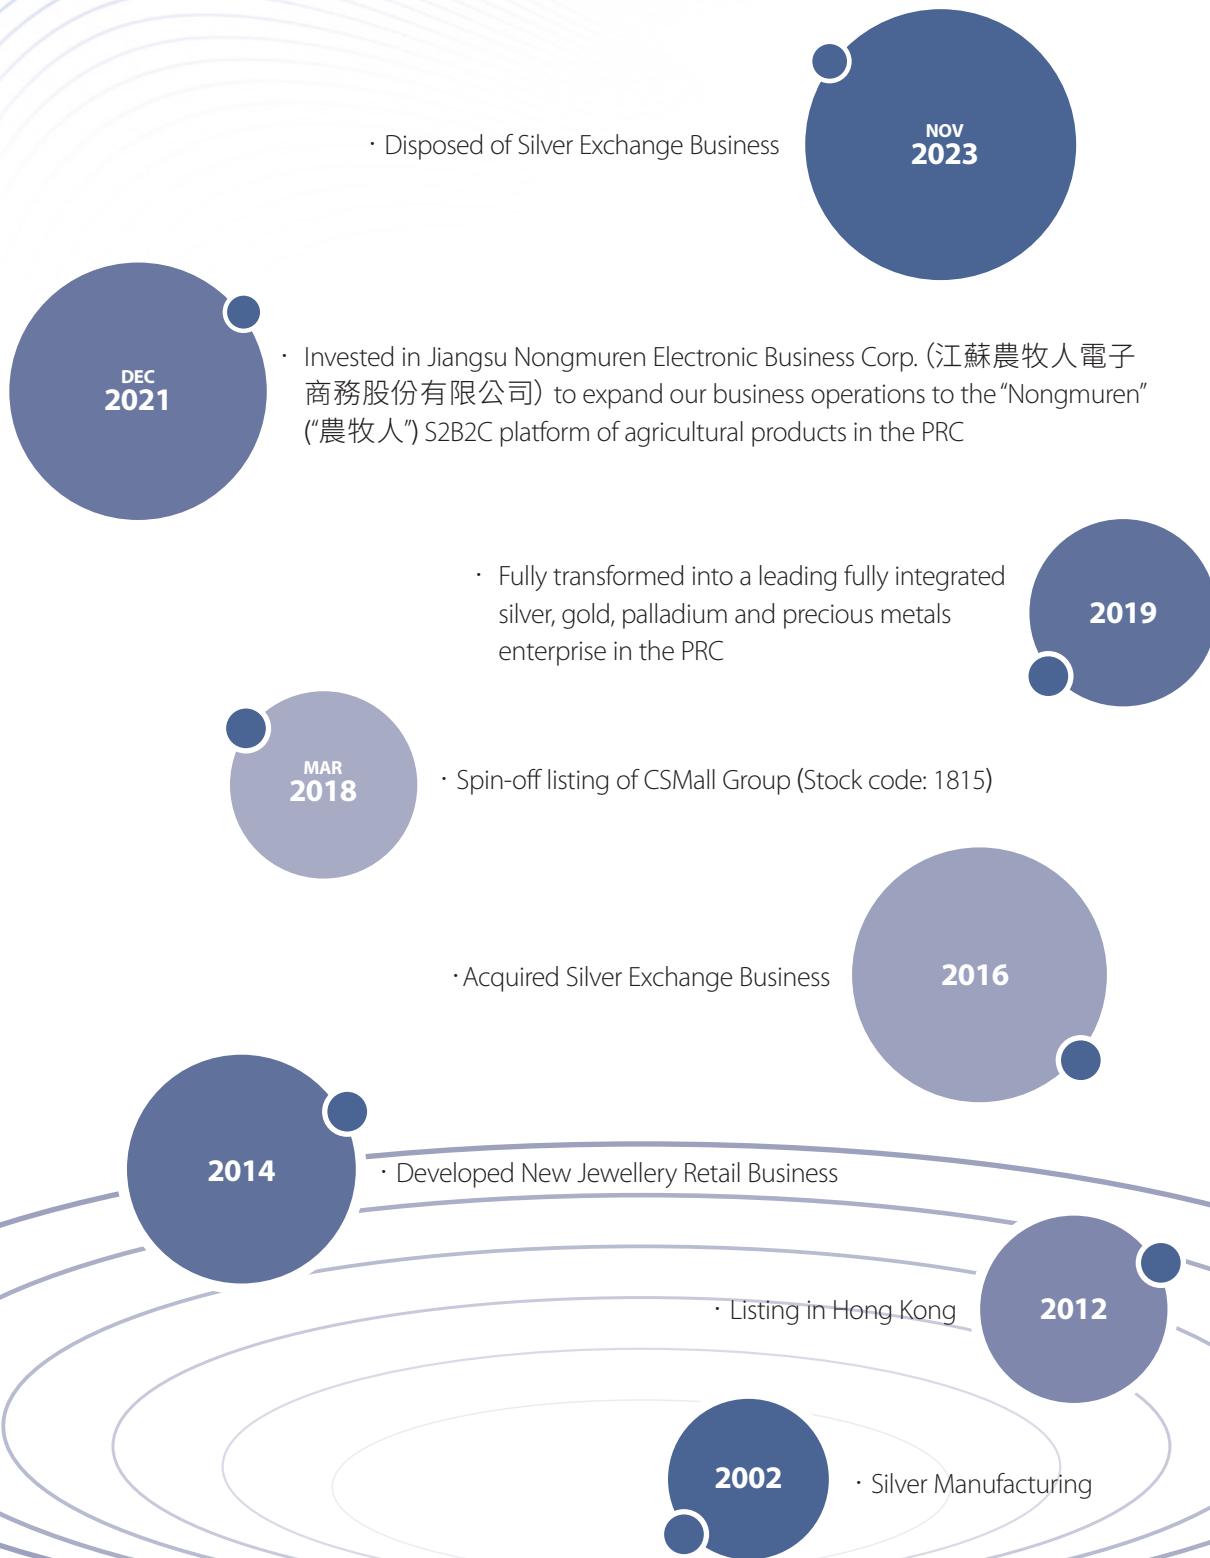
· Disposed of Silver Exchange Business

NOV
2023

DEC
2021

· Invested in Jiangsu Nongmuren Electronic Business Corp. (江蘇農牧人電子商務股份有限公司) to expand our business operations to the "Nongmuren" ("農牧人") S2B2C platform of agricultural products in the PRC

· Fully transformed into a leading fully integrated silver, gold, palladium and precious metals enterprise in the PRC

2019

MAR
2018

· Spin-off listing of CSMall Group (Stock code: 1815)

· Acquired Silver Exchange Business

2016

2014

· Developed New Jewellery Retail Business

· Listing in Hong Kong

2012

2002

· Silver Manufacturing